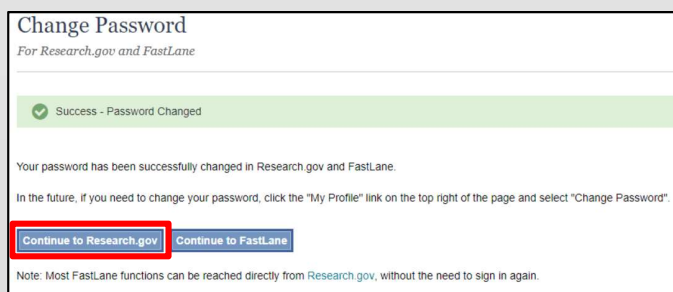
Change Password

For Research.gov and FastLane

Success - Password Changed

Your password has been successfully changed in Research.gov and FastLane.

In the future, if you need to change your password, click the "My Profile" link on the top right of the page and select "Change Password".

Continue to Research.gov

Continue to FastLane

Note: Most FastLane functions can be reached directly from Research.gov, without the need to sign in again.